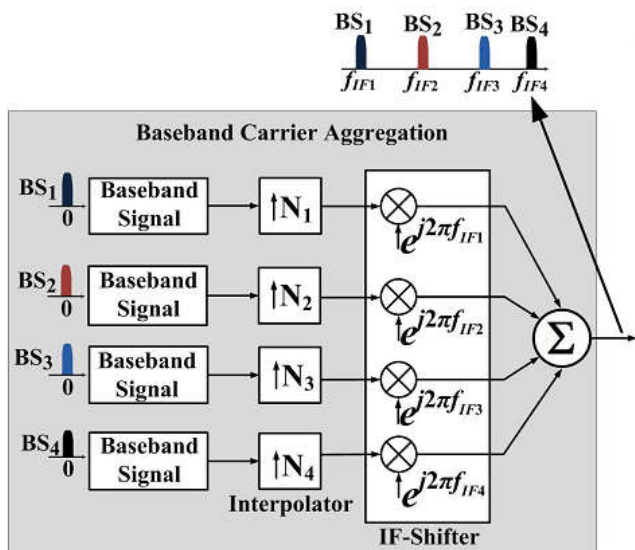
$BS_1$ $BS_2$ $BS_3$ $BS_4$

$f_{IF1}$ $f_{IF2}$ $f_{IF3}$ $f_{IF4}$

Baseband Carrier Aggregation

$BS_1$ 0 Baseband Signal $\uparrow N_1$ $e^{j2\pi f_{IF1}}$

$BS_2$ 0 Baseband Signal $\uparrow N_2$ $e^{j2\pi f_{IF2}}$

$BS_3$ 0 Baseband Signal $\uparrow N_3$ $e^{j2\pi f_{IF3}}$

$BS_4$ 0 Baseband Signal $\uparrow N_4$ $e^{j2\pi f_{IF4}}$

$\Sigma$

Interpolator

IF-Shifter